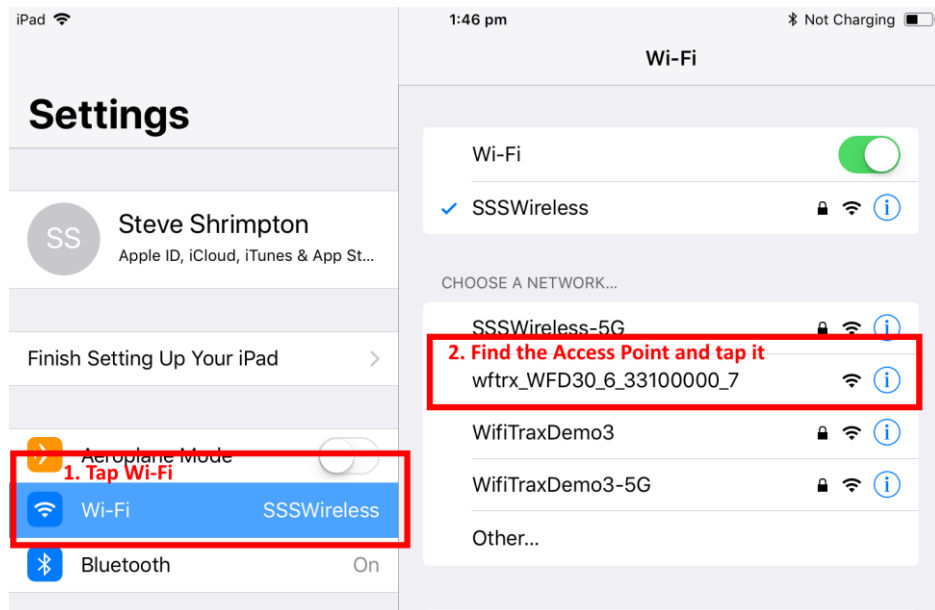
iPad

1:46 pm

Not Charging

Settings

SS

Steve Shrimpton

Apple ID, iCloud, iTunes & App St...

Finish Setting Up Your iPad

Aeroplane Mode

1. Tap Wi-Fi

Wi-Fi SSSWireless

Bluetooth On

Wi-Fi

Wi-Fi

SSSWireless

CHOOSE A NETWORK...

SSSWireless-5G

2. Find the Access Point and tap it

wftrx_WFD30_6_33100000_7

WifiTraxDemo3

WifiTraxDemo3-5G

Other...